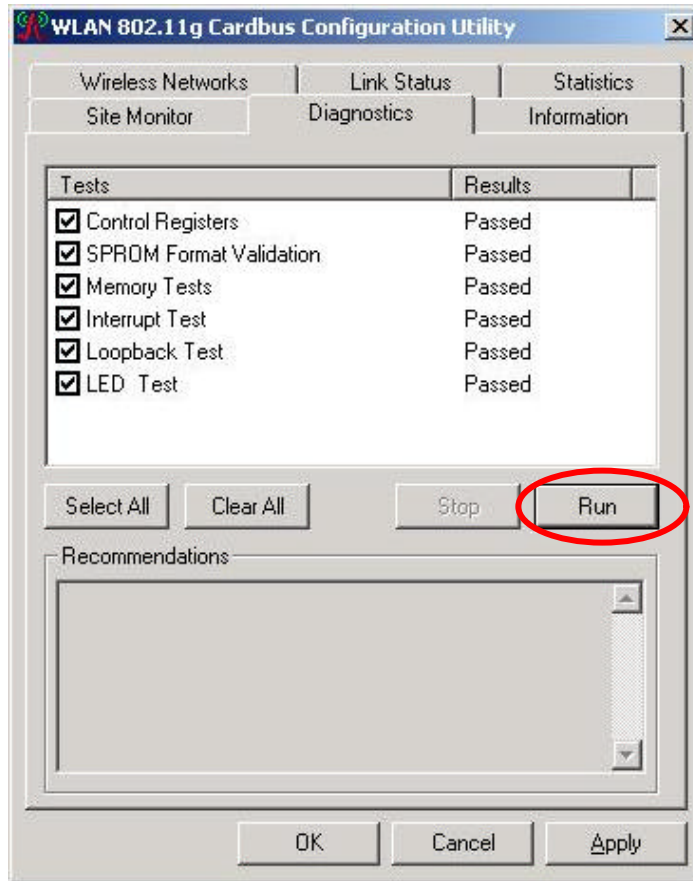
WLAN 802.11g Cardbus Configuration Utility

Wireless Networks | Link Status | Statistics
Site Monitor | Diagnostics | Information

| Tests | Results |
|---|---|
| ☑ Control Registers | Passed |
| ☑ SPROM Format Validation | Passed |
| ☑ Memory Tests | Passed |
| ☑ Interrupt Test | Passed |
| ☑ Loopback Test | Passed |
| ☑ LED Test | Passed |

Select All | Clear All | Stop | Run

Recommendations

OK | Cancel | Apply